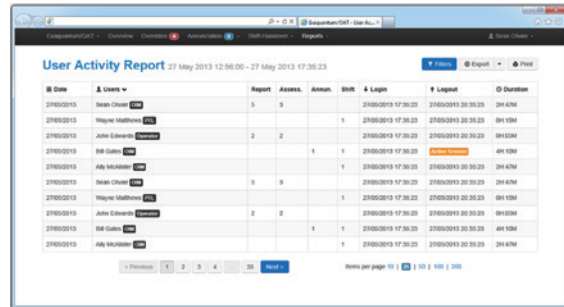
Exaquantum/OAT - User Ac...

Exaquantum/OAT · Overview · Overrides 4 · Annunciation 6 · Shift Handover · Reports · Sean Olivier

User Activity Report 27 May 2013 12:56:00 - 27 May 2013 17:35:23

Filters · Export · Print

| Date | Users | Report | Assess. | Annun. | Shift | Login | Logout | Duration |
|---|---|---|---|---|---|---|---|---|
| 27/05/2013 | Sean Olivier OIM | 3 | 3 | | | 27/05/2013 17:35:23 | 27/05/2013 20:35:23 | 2H 47M |
| 27/05/2013 | Wayne Matthews PTL | | | | 1 | 27/05/2013 17:35:23 | 27/05/2013 20:35:23 | 0H 15M |
| 27/05/2013 | John Edwards Operator | 2 | 2 | | | 27/05/2013 17:35:23 | 27/05/2013 20:35:23 | 0H 03M |
| 27/05/2013 | Bill Gates OIM | | | 1 | 1 | 27/05/2013 17:35:23 | Active Session | 4H 10M |
| 27/05/2013 | Ally McAlister OIM | | | | 1 | 27/05/2013 17:35:23 | 27/05/2013 20:35:23 | 2H 47M |
| 27/05/2013 | Sean Olivier OIM | 3 | 3 | | | 27/05/2013 17:35:23 | 27/05/2013 20:35:23 | 2H 47M |
| 27/05/2013 | Wayne Matthews PTL | | | | 1 | 27/05/2013 17:35:23 | 27/05/2013 20:35:23 | 0H 15M |
| 27/05/2013 | John Edwards Operator | 2 | 2 | | | 27/05/2013 17:35:23 | 27/05/2013 20:35:23 | 0H 03M |
| 27/05/2013 | Bill Gates OIM | | | 1 | 1 | 27/05/2013 17:35:23 | 27/05/2013 20:35:23 | 4H 10M |
| 27/05/2013 | Ally McAlister OIM | | | | 1 | 27/05/2013 17:35:23 | 27/05/2013 20:35:23 | 2H 47M |

« Previous 1 2 3 4 ... 20 Next »

Items per page 10 | 20 | 50 | 100 | 200